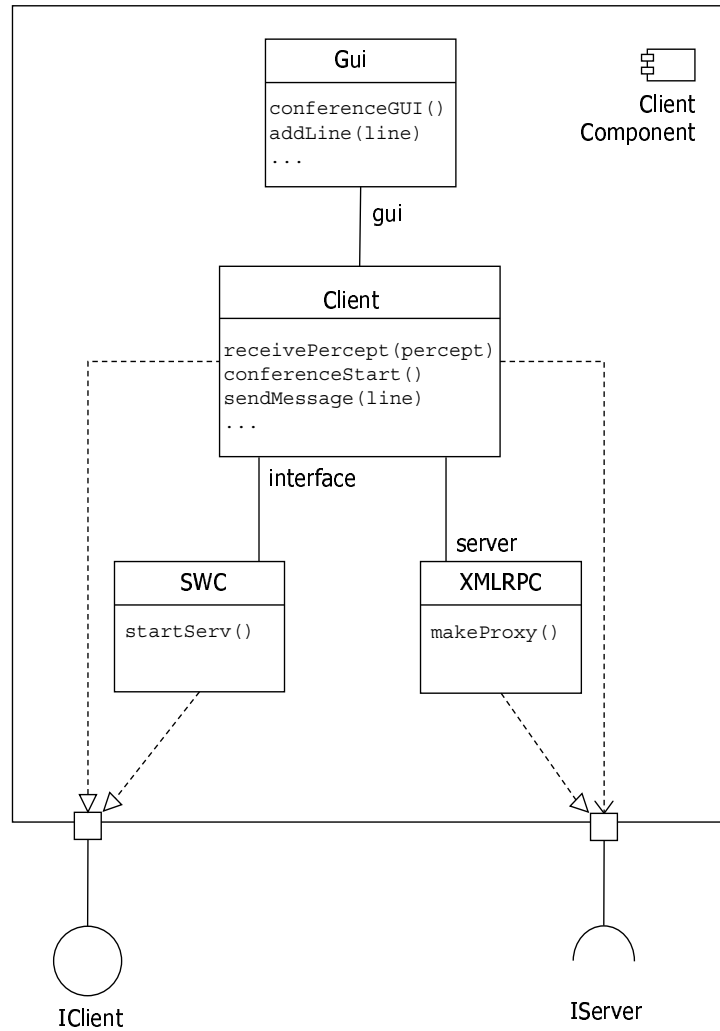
Gui

conferenceGUI()
addLine(line)
...

Client Component

gui

Client

receivePercept(percept)
conferenceStart()
sendMessage(line)
...

interface

server

SWC

startServ()

XMLRPC

makeProxy()

IClient

IServer